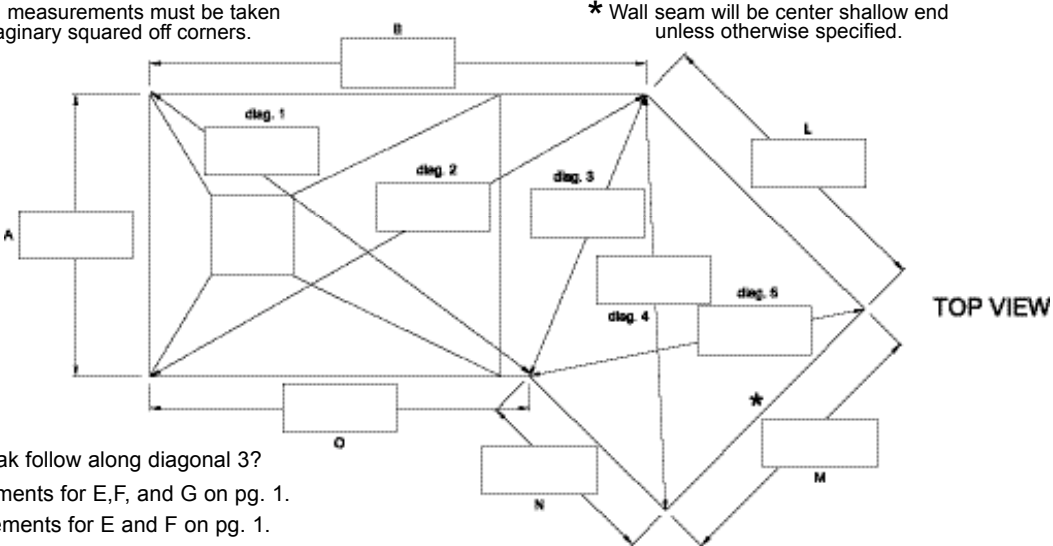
measurements must be taken aginary squared off corners.

* Wall seam will be center shallow end unless otherwise specified.

B

diag. 1

L

diag. 2

diag. 3

A

diag. 5

TOP VIEW

diag. 4

*

O

ak follow along diagonal 3?

ments for E,F, and G on pg. 1.

ements for E and F on pg. 1.

N

M